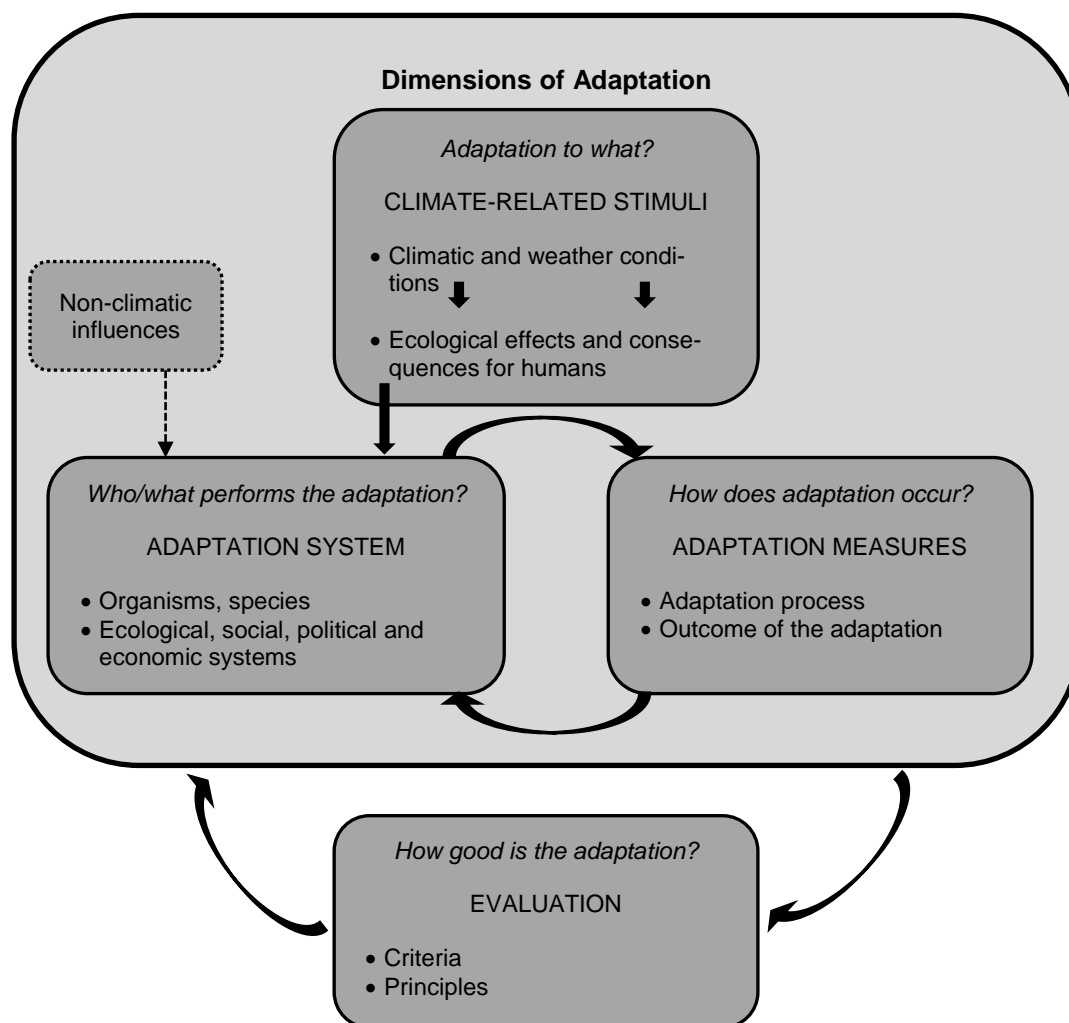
Dimensions of Adaptation

Adaptation to what?

CLIMATE-RELATED STIMULI

• Climatic and weather conditions
• Ecological effects and consequences for humans

Non-climatic influences

Who/what performs the adaptation?

ADAPTATION SYSTEM

• Organisms, species
• Ecological, social, political and economic systems

How does adaptation occur?

ADAPTATION MEASURES

• Adaptation process
• Outcome of the adaptation

How good is the adaptation?

EVALUATION

• Criteria
• Principles